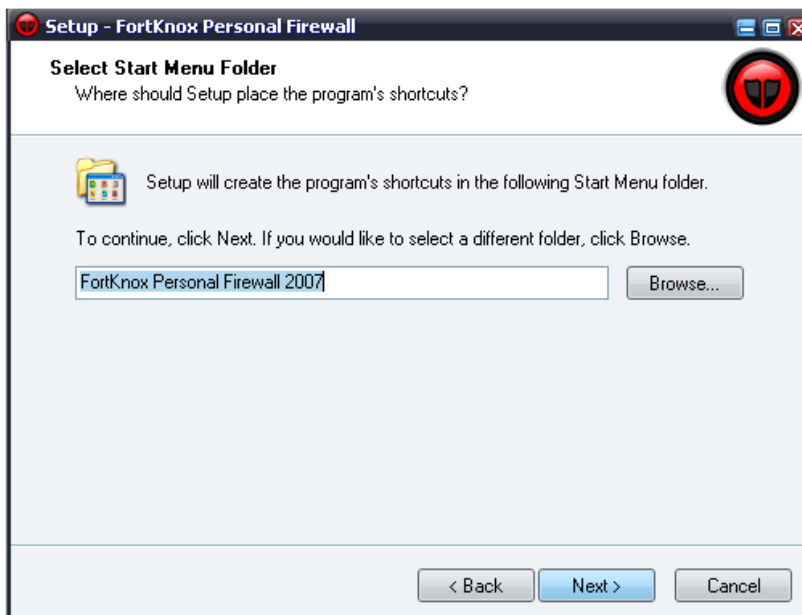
Setup - FortKnox Personal Firewall

Select Start Menu Folder
Where should Setup place the program's shortcuts?

Setup will create the program's shortcuts in the following Start Menu folder.

To continue, click Next. If you would like to select a different folder, click Browse.

FortKnox Personal Firewall 2007

Browse...

< Back

Next >

Cancel